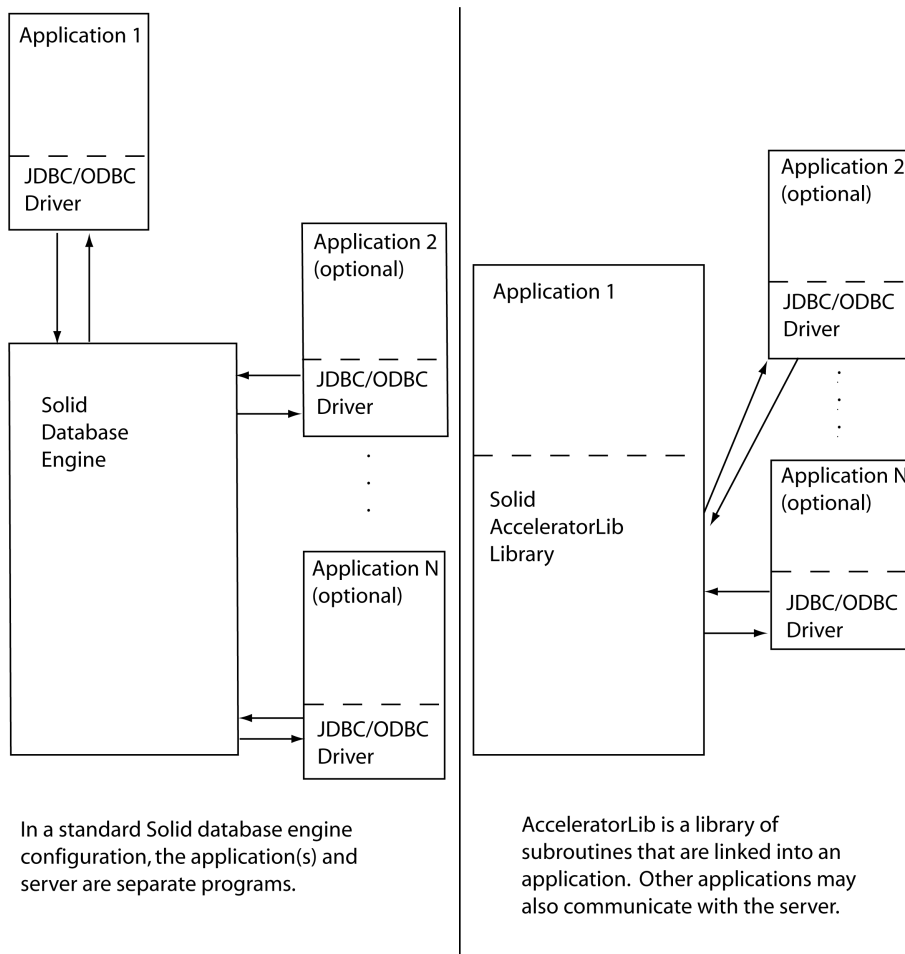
Application 1

JDBC/ODBC Driver

Solid Database Engine

Application 2 (optional)

JDBC/ODBC Driver

Application N (optional)

JDBC/ODBC Driver

In a standard Solid database engine configuration, the application(s) and server are separate programs.

Application 1

Solid AcceleratorLib Library

Application 2 (optional)

JDBC/ODBC Driver

Application N (optional)

JDBC/ODBC Driver

AcceleratorLib is a library of subroutines that are linked into an application. Other applications may also communicate with the server.